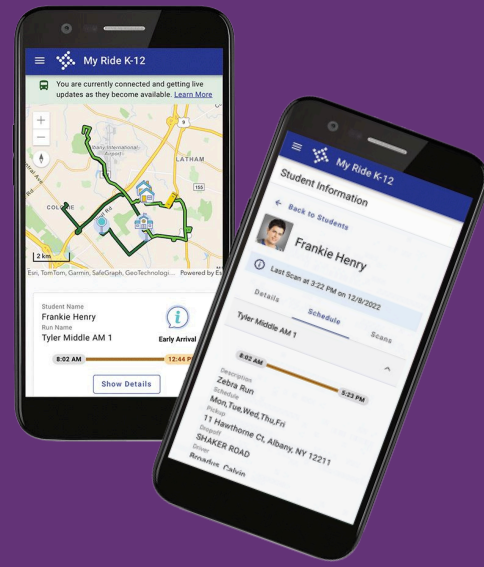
My Ride K-12

You are currently connected and getting live updates as they become available. Learn More

Albany International Airport
LATHAM
COLONIE
9
155
2 km
Esri, TomTom, Garmin, SafeGraph, GeoTechnologi... Powered by Es

Student Name
Frankie Henry
Run Name
Tyler Middle AM 1
Early Arrival
8:02 AM
12:44 P
Show Details

My Ride K-12
Student Information
Back to Students
Frankie Henry
Last Scan at 3:22 PM on 12/8/2022
Details
Schedule
Scans
Tyler Middle AM 1
8:02 AM
5:23 PM
Description
Zebra Run
Schedule
Mon,Tue,Wed,Thu,Fri
Pickup
11 Hawthorne Ct, Albany, NY 12211
Dropoff
SHAKER ROAD
Driver
Broadus, Calvin